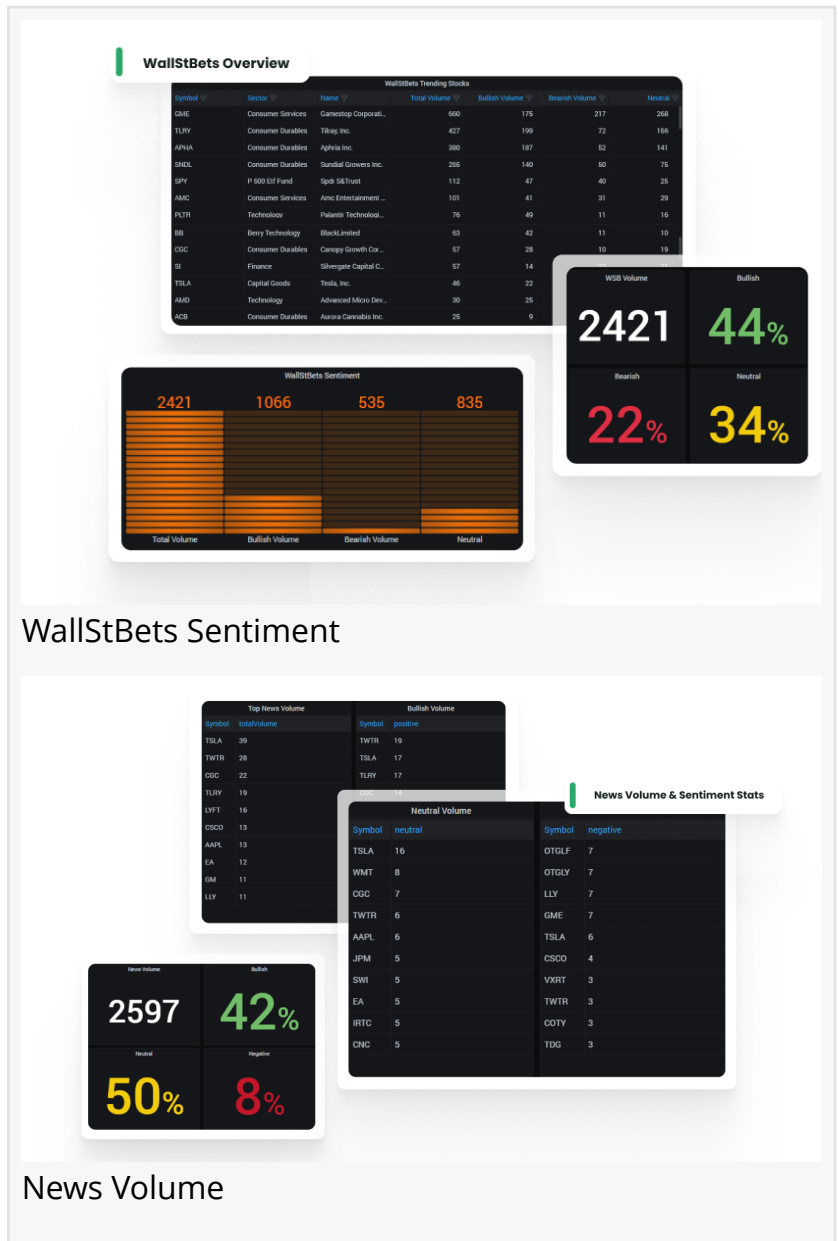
WallStBets Overview

WallStBets Trending Stocks

| Symbol | Sector | Name | Total Volume | Bullish Volume | Bearish Volume | Neutral |
|---|---|---|---|---|---|---|
| GME | Consumer Services | Gamestop Corporati... | 660 | 175 | 217 | 268 |
| TLRY | Consumer Durables | Tilray, Inc. | 427 | 199 | 72 | 156 |
| APHA | Consumer Durables | Aphria Inc. | 380 | 187 | 52 | 141 |
| SNDL | Consumer Durables | Sundial Growers Inc. | 265 | 140 | 50 | 75 |
| SPY | P 500 Etf Fund | Spdr S&Trust | 112 | 47 | 40 | 25 |
| AMC | Consumer Services | Amc Entertainment ... | 101 | 41 | 31 | 29 |
| PLTR | Technology | Palantir Technologi... | 76 | 49 | 11 | 16 |
| BB | Berry Technology | BlackLimited | 63 | 42 | 11 | 10 |
| CGC | Consumer Durables | Canopy Growth Cor... | 57 | 28 | 10 | 19 |
| SI | Finance | Silvergate Capital C... | 57 | 14 | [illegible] | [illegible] |
| TSLA | Capital Goods | Tesla, Inc. | 46 | 22 | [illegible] | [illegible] |
| AMD | Technology | Advanced Micro Dev... | 30 | 25 | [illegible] | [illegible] |
| ACB | Consumer Durables | Aurora Cannabis Inc. | 25 | 9 | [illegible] | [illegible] |

WSB Volume
2421
Bullish
44%
Bearish
22%
Neutral
34%

WallStBets Sentiment
2421 1066 535 835
Total Volume Bullish Volume Bearish Volume Neutral

WallStBets Sentiment

Top News Volume

| Symbol | totalVolume |
|---|---|
| TSLA | 39 |
| TWTR | 28 |
| CGC | 22 |
| TLRY | 19 |
| LYFT | 16 |
| CSCO | 13 |
| AAPL | 13 |
| EA | 12 |
| GM | 11 |
| LLY | 11 |

Bullish Volume

| Symbol | positive |
|---|---|
| TWTR | 19 |
| TSLA | 17 |
| TLRY | 17 |
| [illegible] | 14 |

News Volume & Sentiment Stats

Neutral Volume

| Symbol | neutral |
|---|---|
| TSLA | 16 |
| WMT | 8 |
| CGC | 7 |
| TWTR | 6 |
| AAPL | 6 |
| JPM | 5 |
| SWI | 5 |
| EA | 5 |
| IRTC | 5 |
| CNC | 5 |

| Symbol | negative |
|---|---|
| OTGLF | 7 |
| OTGLY | 7 |
| LLY | 7 |
| GME | 7 |
| TSLA | 6 |
| CSCO | 4 |
| VXRT | 3 |
| TWTR | 3 |
| COTY | 3 |
| TDG | 3 |

News Volume
2597
Bullish
42%
Neutral
50%
Negative
8%

News Volume